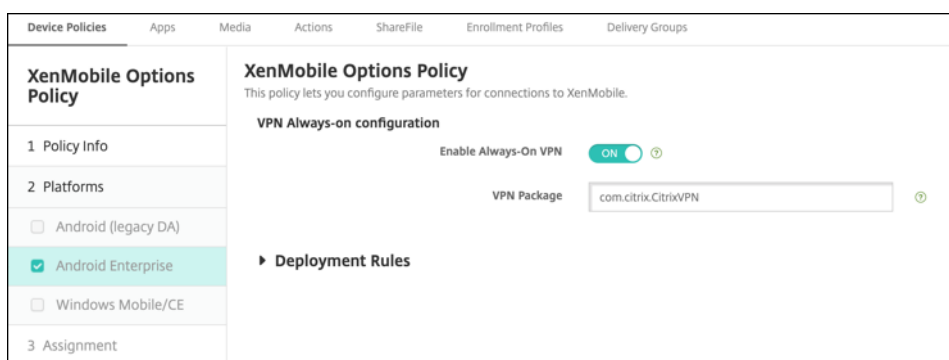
Device Policies Apps Media Actions ShareFile Enrollment Profiles Delivery Groups

XenMobile Options Policy

1 Policy Info

2 Platforms

Android (legacy DA)

Android Enterprise

Windows Mobile/CE

3 Assignment

XenMobile Options Policy
This policy lets you configure parameters for connections to XenMobile.

VPN Always-on configuration

Enable Always-On VPN ON ?

VPN Package com.citrix.CitrixVPN ?

Deployment Rules